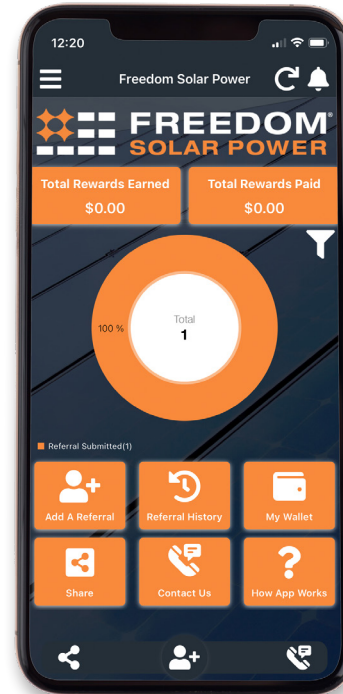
12:20

Freedom Solar Power

FREEDOM®
SOLAR POWER

Total Rewards Earned
$0.00

Total Rewards Paid
$0.00

100 %

Total
1

Referral Submitted(1)

Add A Referral

Referral History

My Wallet

Share

Contact Us

How App Works